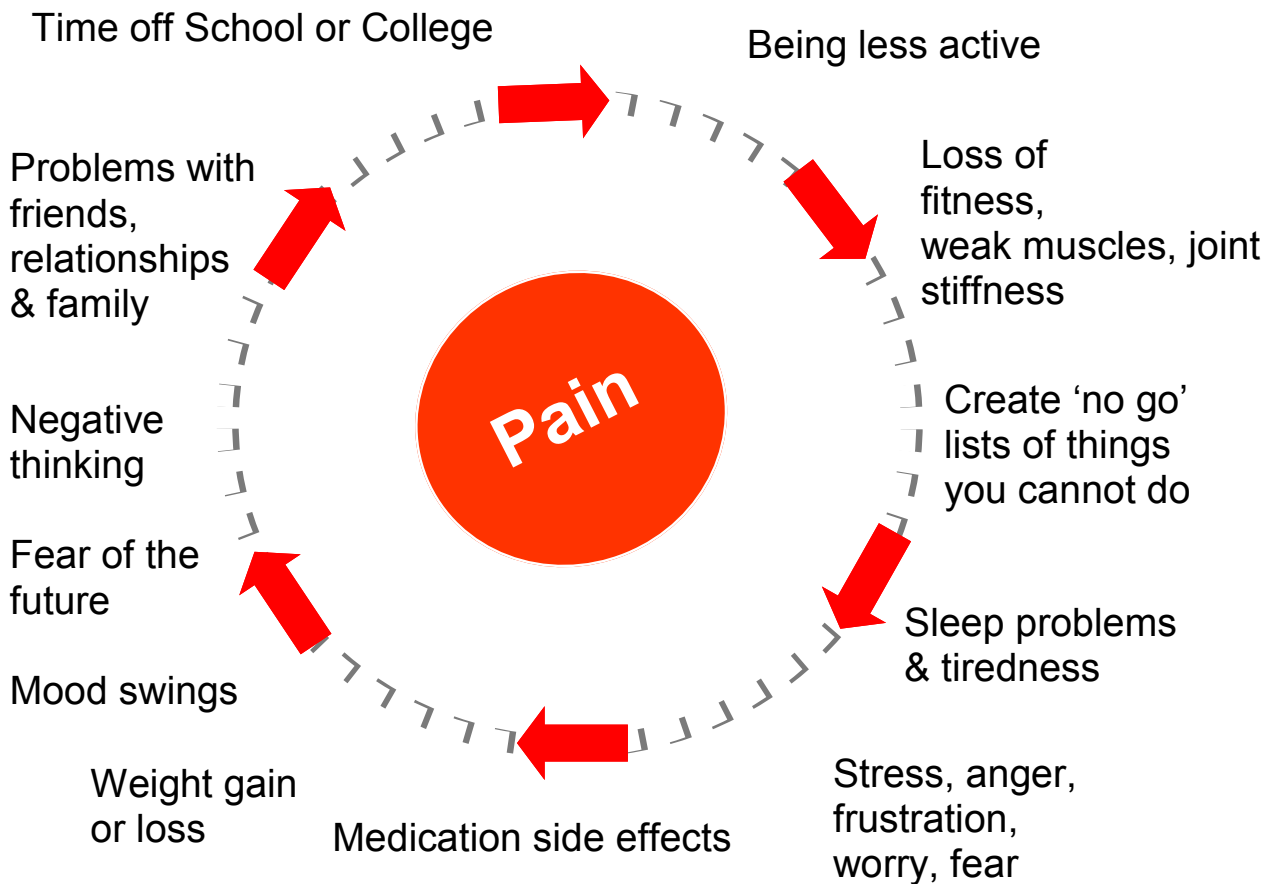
Time off School or College

Being less active

Loss of fitness, weak muscles, joint stiffness

Create ‘no go’ lists of things you cannot do

Sleep problems & tiredness

Stress, anger, frustration, worry, fear

Medication side effects

Weight gain or loss

Mood swings

Fear of the future

Negative thinking

Problems with friends, relationships & family

Pain